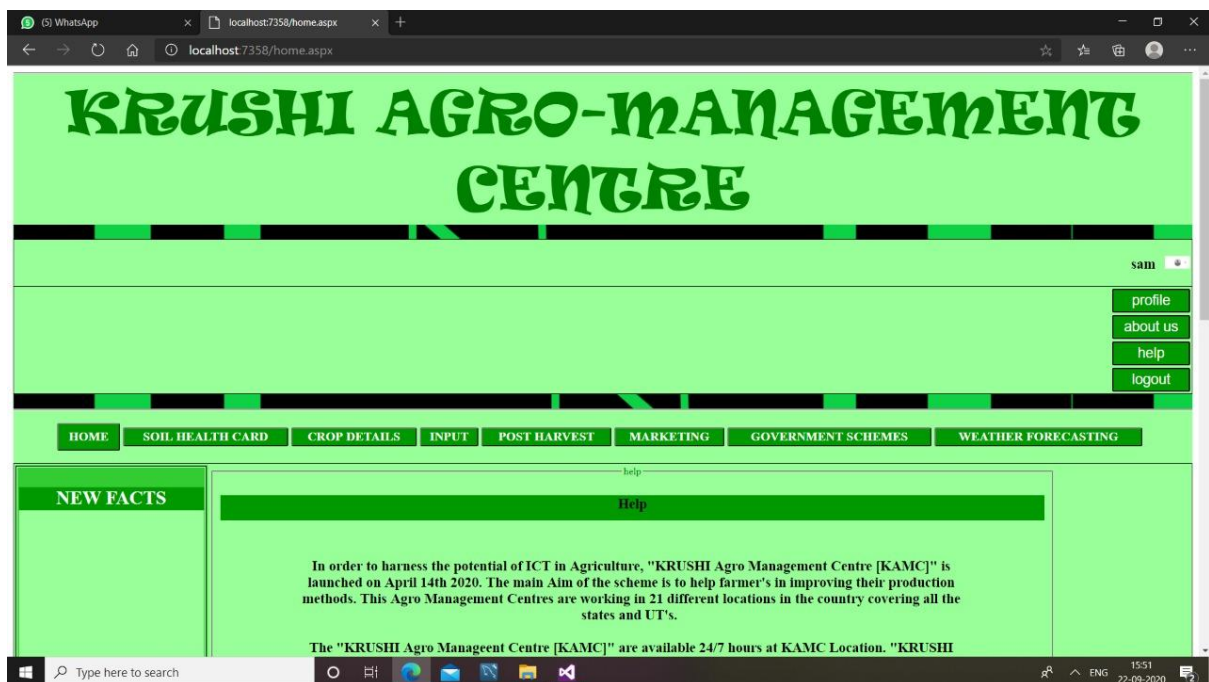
(5) WhatsApp
localhost:7358/home.aspx
localhost:7358/home.aspx

KRUSHI AGRO-MANAGEMENT CENTRE

sam

profile
about us
help
logout

HOME
SOIL HEALTH CARD
CROP DETAILS
INPUT
POST HARVEST
MARKETING
GOVERNMENT SCHEMES
WEATHER FORECASTING

NEW FACTS

help

Help

In order to harness the potential of ICT in Agriculture, "KRUSHI Agro Management Centre [KAMC]" is launched on April 14th 2020. The main Aim of the scheme is to help farmer's in improving their production methods. This Agro Management Centres are working in 21 different locations in the country covering all the states and UT's.

The "KRUSHI Agro Manageent Centre [KAMC]" are available 24/7 hours at KAMC Location. "KRUSHI

Type here to search
ENG
15:51
22-09-2020